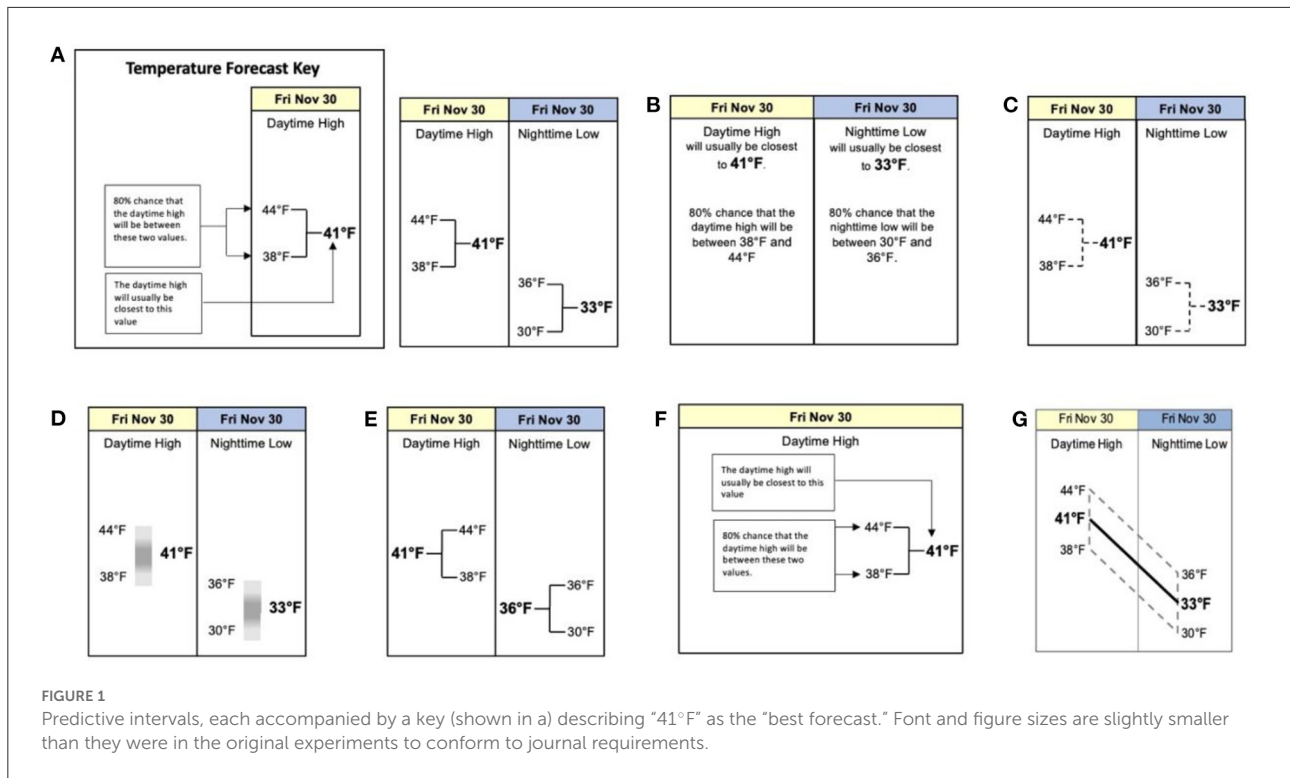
A

Temperature Forecast Key

Fri Nov 30

Daytime High

80% chance that the daytime high will be between these two values.

The daytime high will usually be closest to this value

44°F

38°F

41°F

Fri Nov 30 | Fri Nov 30

Daytime High | Nighttime Low

44°F
41°F
38°F

36°F
33°F
30°F

B

Fri Nov 30 | Fri Nov 30

Daytime High will usually be closest to **41°F**.

Nighttime Low will usually be closest to **33°F**.

80% chance that the daytime high will be between 38°F and 44°F

80% chance that the nighttime low will be between 30°F and 36°F.

C

Fri Nov 30 | Fri Nov 30

Daytime High | Nighttime Low

44°F
41°F
38°F

36°F
33°F
30°F

D

Fri Nov 30 | Fri Nov 30

Daytime High | Nighttime Low

44°F
41°F
38°F

36°F
33°F
30°F

E

Fri Nov 30 | Fri Nov 30

Daytime High | Nighttime Low

44°F
41°F
38°F

36°F
36°F
30°F

F

Fri Nov 30

Daytime High

The daytime high will usually be closest to this value

80% chance that the daytime high will be between these two values.

44°F
41°F
38°F

G

Fri Nov 30 | Fri Nov 30

Daytime High | Nighttime Low

44°F
41°F
38°F

36°F
33°F
30°F

FIGURE 1
Predictive intervals, each accompanied by a key (shown in a) describing "41°F" as the "best forecast." Font and figure sizes are slightly smaller than they were in the original experiments to conform to journal requirements.